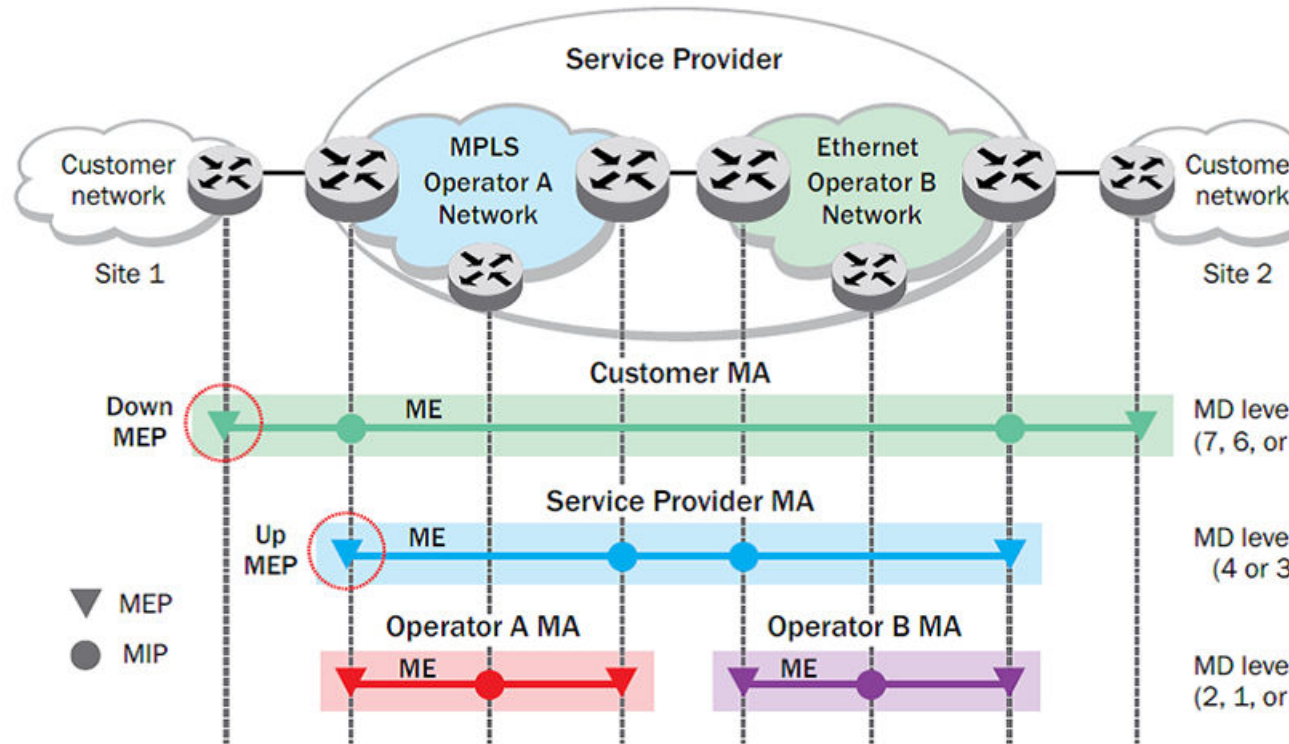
Service Provider

Customer network

MPLS Operator A Network

Ethernet Operator B Network

Custome network

Site 1

Site 2

Customer MA

Down MEP

ME

MD leve (7, 6, or

Service Provider MA

Up MEP

ME

MD leve (4 or 3

MEP

MIP

Operator A MA

Operator B MA

ME

ME

MD leve (2, 1, or